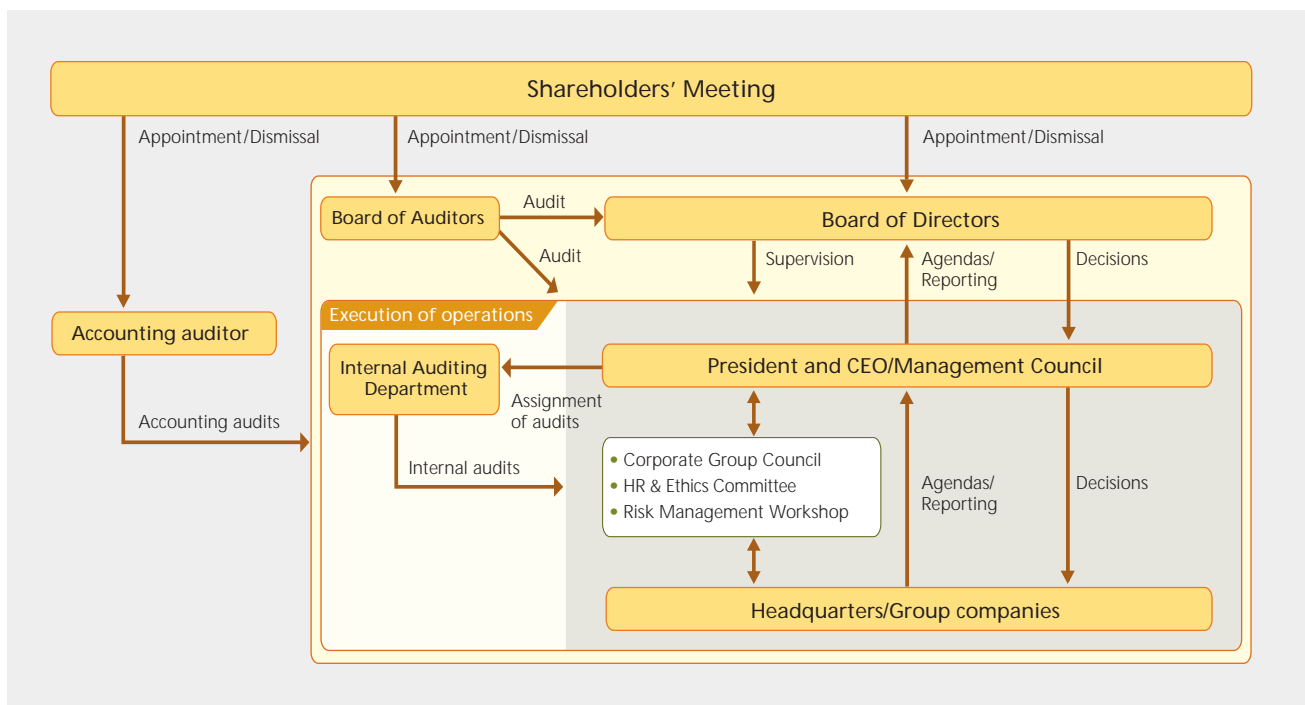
Shareholders' Meeting

Appointment/Dismissal

Appointment/Dismissal

Appointment/Dismissal

Board of Auditors

Audit

Board of Directors

Audit

Supervision

Agendas/ Reporting

Decisions

Accounting auditor

Execution of operations

Internal Auditing Department

President and CEO/Management Council

Assignment of audits

Accounting audits

Internal audits

• Corporate Group Council
• HR & Ethics Committee
• Risk Management Workshop

Agendas/ Reporting

Decisions

Headquarters/Group companies